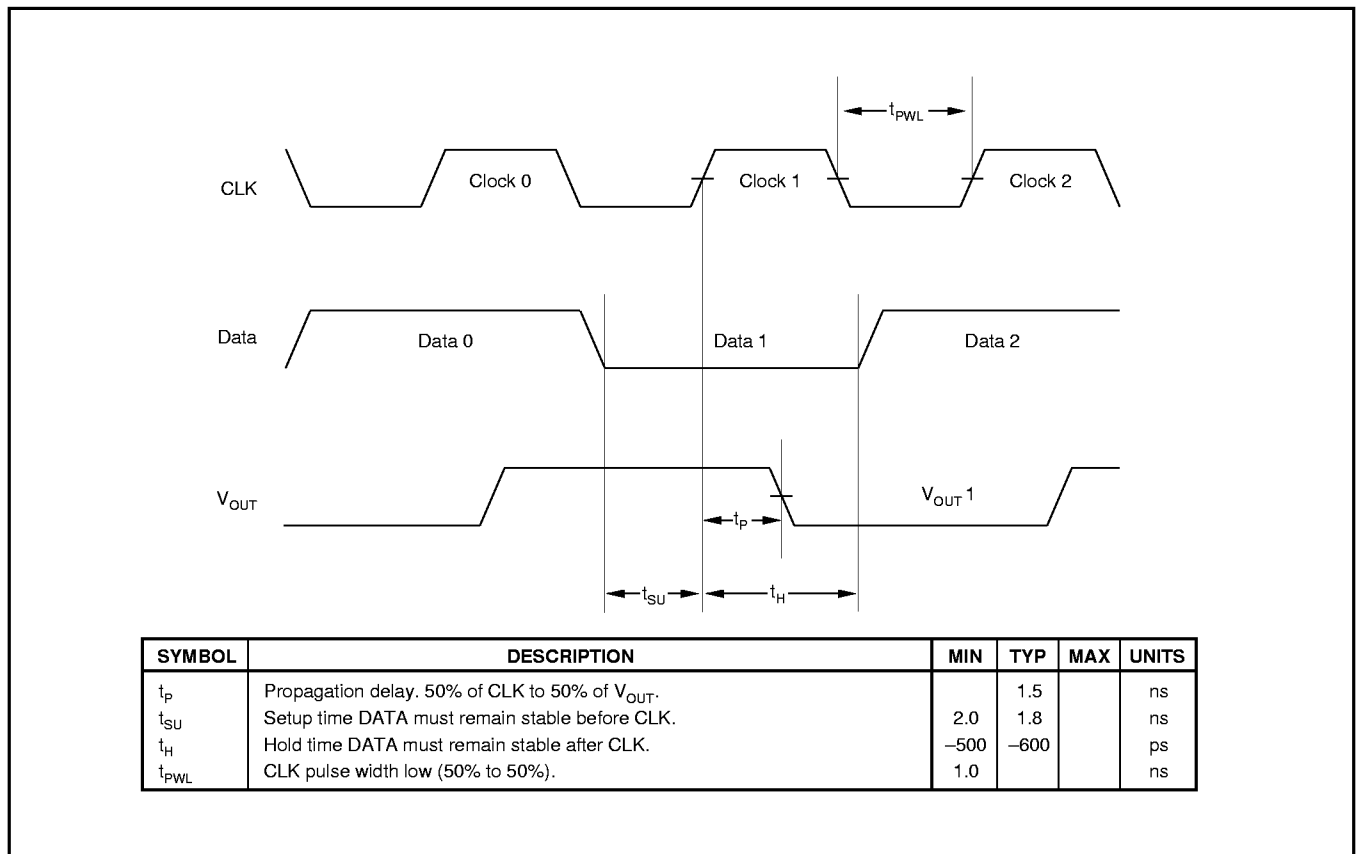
$t_{PWL}$

CLK

Clock 0

Clock 1

Clock 2

Data

Data 0

Data 1

Data 2

$V_{OUT}$

$V_{OUT}$ 1

$t_P$

$t_{SU}$

$t_H$

| SYMBOL | DESCRIPTION | MIN | TYP | MAX | UNITS |
|---|---|---|---|---|---|
| $t_P$ | Propagation delay. 50% of CLK to 50% of $V_{OUT}$. | | 1.5 | | ns |
| $t_{SU}$ | Setup time DATA must remain stable before CLK. | 2.0 | 1.8 | | ns |
| $t_H$ | Hold time DATA must remain stable after CLK. | –500 | –600 | | ps |
| $t_{PWL}$ | CLK pulse width low (50% to 50%). | 1.0 | | | ns |